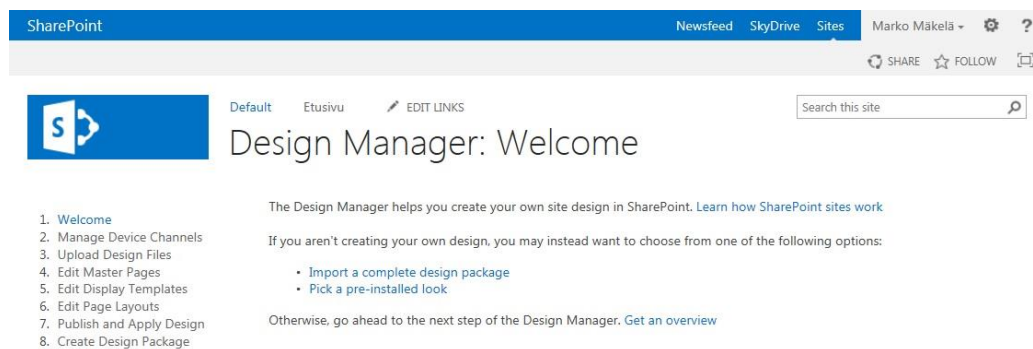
SharePoint

Newsfeed SkyDrive Sites Marko Mäkelä ▾ ?

SHARE FOLLOW

S

Default Etusivu EDIT LINKS

Search this site

Design Manager: Welcome

1. Welcome
2. Manage Device Channels
3. Upload Design Files
4. Edit Master Pages
5. Edit Display Templates
6. Edit Page Layouts
7. Publish and Apply Design
8. Create Design Package

The Design Manager helps you create your own site design in SharePoint. Learn how SharePoint sites work

If you aren't creating your own design, you may instead want to choose from one of the following options:

• Import a complete design package
• Pick a pre-installed look

Otherwise, go ahead to the next step of the Design Manager. Get an overview